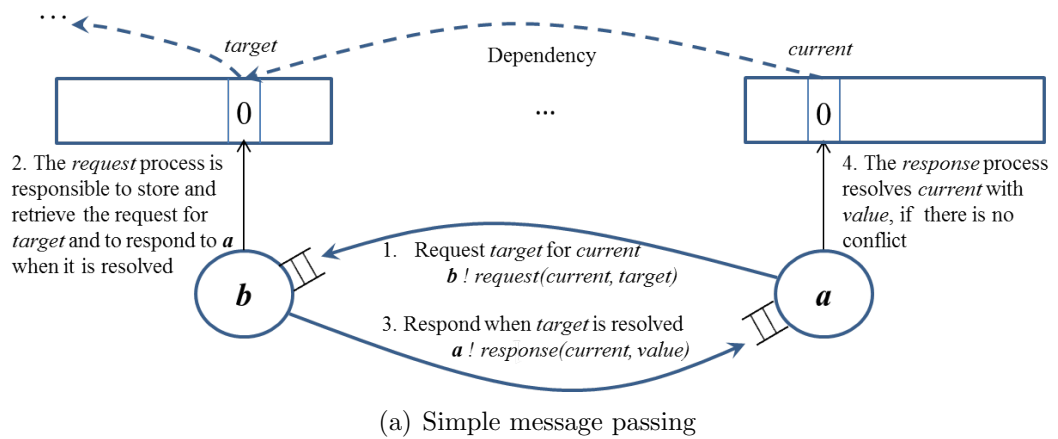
…

target

Dependency

current

0

…

0

2. The *request* process is responsible to store and retrieve the request for *target* and to respond to ***a*** when it is resolved

4. The *response* process resolves *current* with *value*, if there is no conflict

1. Request *target* for *current*
***b*** ! *request(current, target)*

***b***

***a***

3. Respond when *target* is resolved
***a*** ! *response(current, value)*

(a) Simple message passing